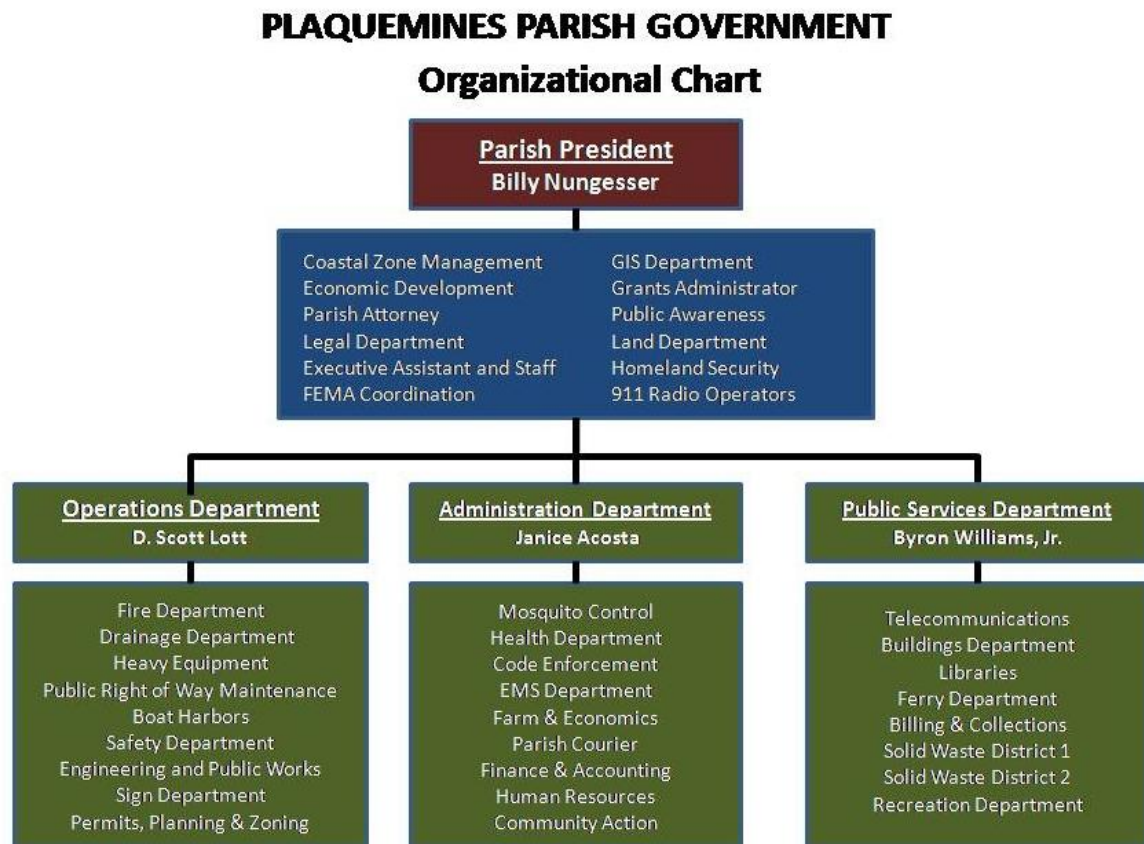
PLAQUEMINES PARISH GOVERNMENT
Organizational Chart

Parish President
Billy Nungesser

Coastal Zone Management
Economic Development
Parish Attorney
Legal Department
Executive Assistant and Staff
FEMA Coordination

GIS Department
Grants Administrator
Public Awareness
Land Department
Homeland Security
911 Radio Operators

Operations Department
D. Scott Lott

Fire Department
Drainage Department
Heavy Equipment
Public Right of Way Maintenance
Boat Harbors
Safety Department
Engineering and Public Works
Sign Department
Permits, Planning & Zoning

Administration Department
Janice Acosta

Mosquito Control
Health Department
Code Enforcement
EMS Department
Farm & Economics
Parish Courier
Finance & Accounting
Human Resources
Community Action

Public Services Department
Byron Williams, Jr.

Telecommunications
Buildings Department
Libraries
Ferry Department
Billing & Collections
Solid Waste District 1
Solid Waste District 2
Recreation Department